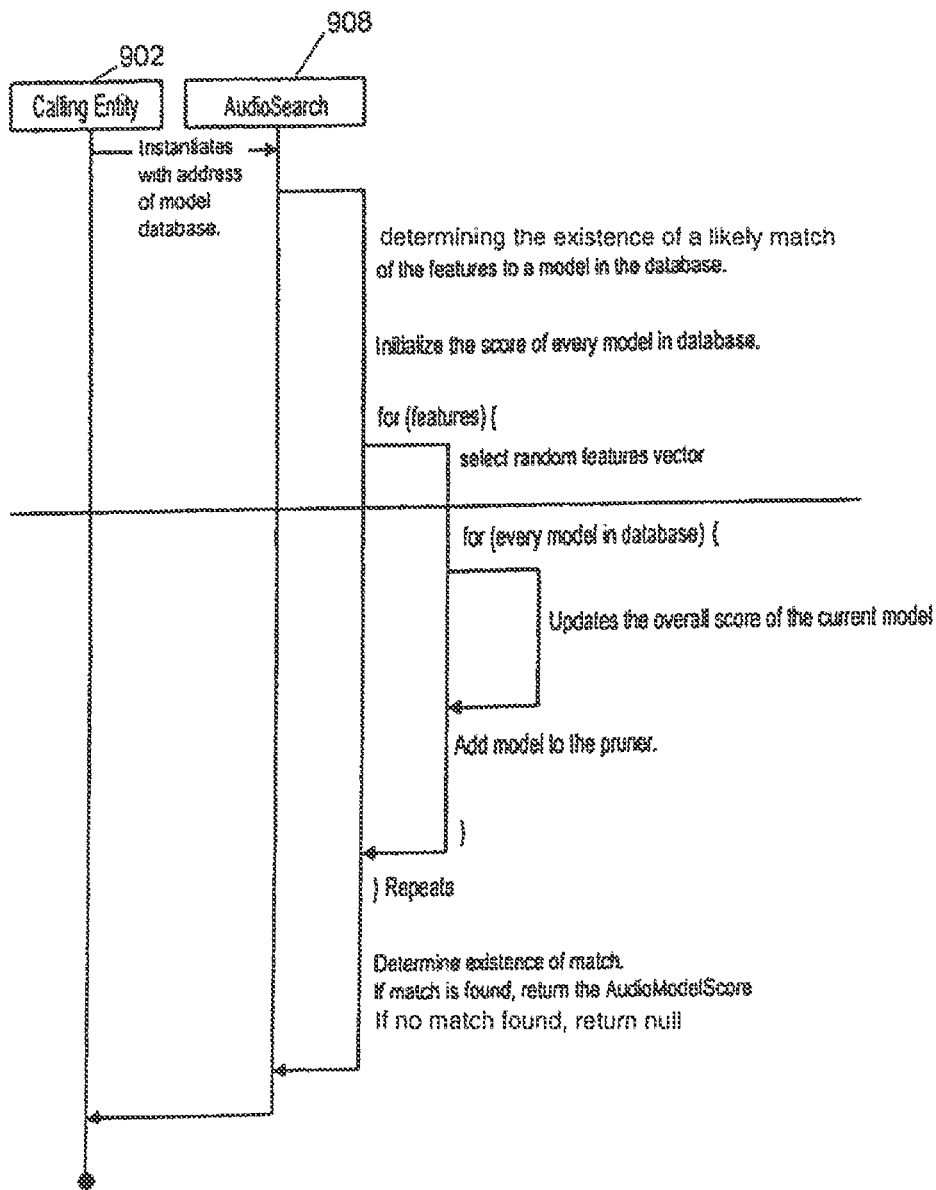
908

902

Calling Entity

AudioSearch

Instantiates with address of model database.

determining the existence of a likely match of the features to a model in the database.

Initialize the score of every model in database.

for (features) {

select random features vector

for (every model in database) {

Updates the overall score of the current model

Add model to the pruner.

}

} Repeats

Determining existence of match.
If match is found, return the AudioModelScore
If no match found, return null